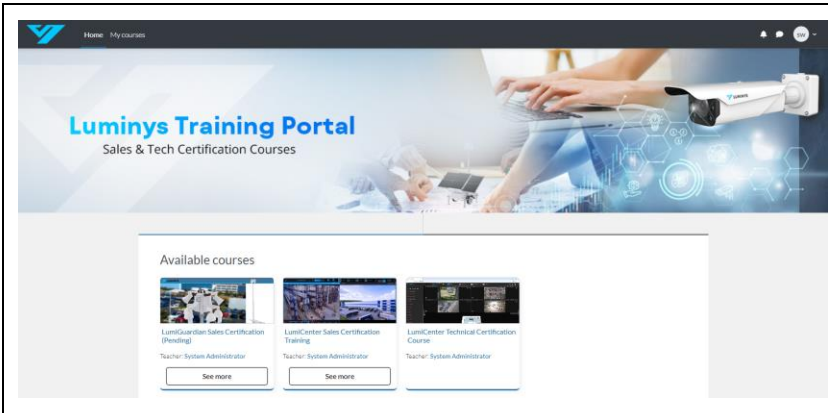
Home My courses

SW

Luminys Training Portal
Sales & Tech Certification Courses

Available courses

LumiGuardian Sales Certification (Pending)
Teacher: System Administrator
See more

LumiCenter Sales Certification Training
Teacher: System Administrator
See more

LumiCenter Technical Certification Course
Teacher: System Administrator